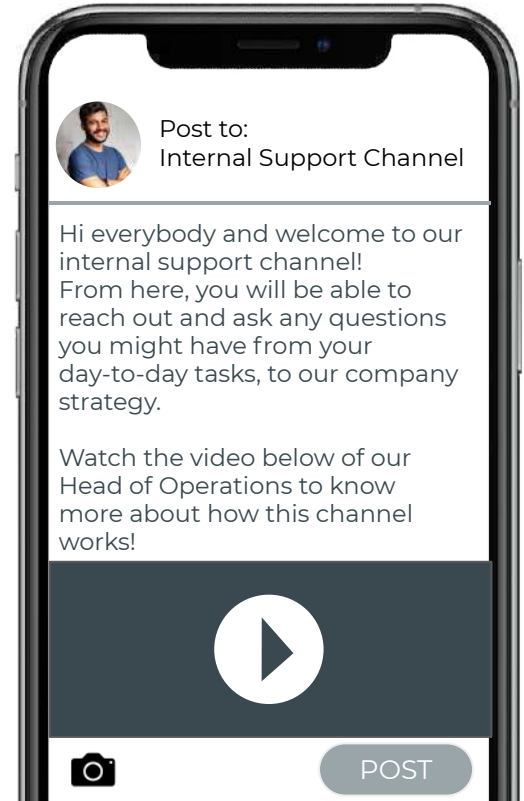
Post to:
Internal Support Channel

Hi everybody and welcome to our internal support channel!
From here, you will be able to reach out and ask any questions you might have from your day-to-day tasks, to our company strategy.

Watch the video below of our Head of Operations to know more about how this channel works!

POST